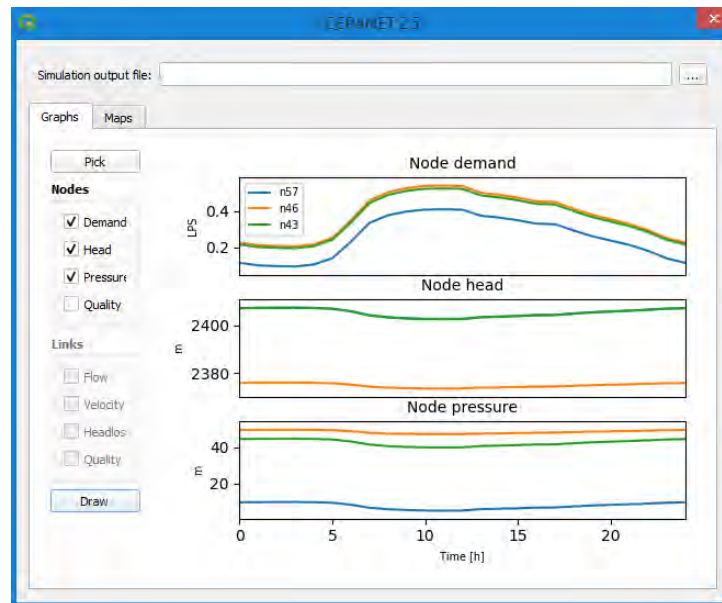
QEPANET 2.5

Simulation output file:

...

Graphs

Maps

Pick

Nodes

Demand

Head

Pressure

Quality

Links

Flow

Velocity

Headlos

Quality

Draw

Node demand

n57

n46

n43

LPS

0.4

0.2

Node head

2400

2380

m

Node pressure

40

20

m

0

5

10

15

20

Time [h]